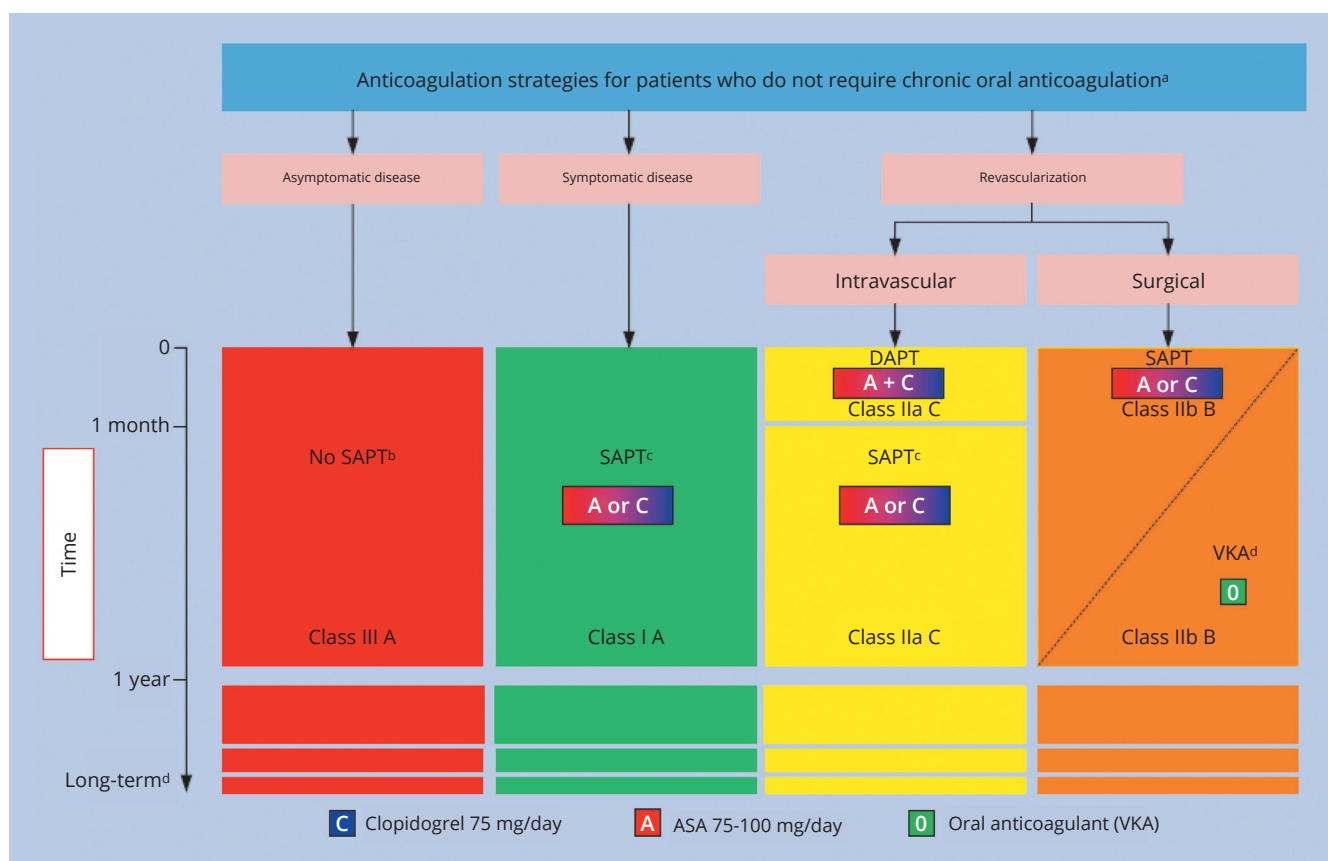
Anticoagulation strategies for patients who do not require chronic oral anticoagulation$^{a}$

Asymptomatic disease

Symptomatic disease

Revascularization

Intravascular

Surgical

0

1 month

Time

1 year

Long-term$^{d}$

No SAPT$^{b}$

Class III A

SAPT$^{c}$

A or C

Class I A

DAPT

A + C

Class IIa C

SAPT$^{c}$

A or C

Class IIa C

SAPT

A or C

Class IIb B

VKA$^{d}$

0

Class IIb B

C Clopidogrel 75 mg/day

A ASA 75-100 mg/day

0 Oral anticoagulant (VKA)